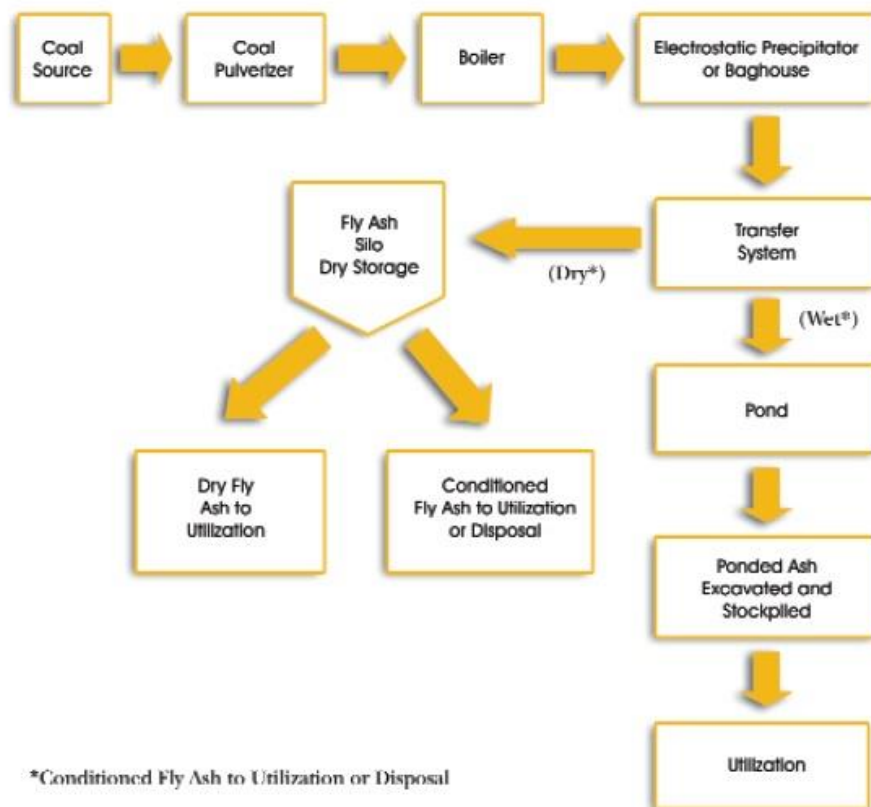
Coal Source

Coal Pulverizer

Boiler

Electrostatic Precipitator or Baghouse

Transfer System

(Dry*)

Fly Ash Silo Dry Storage

(Wet*)

Pond

Dry Fly Ash to Utilization

Conditioned Fly Ash to Utilization or Disposal

Ponded Ash Excavated and Stockpiled

Utilization

*Conditioned Fly Ash to Utilization or Disposal